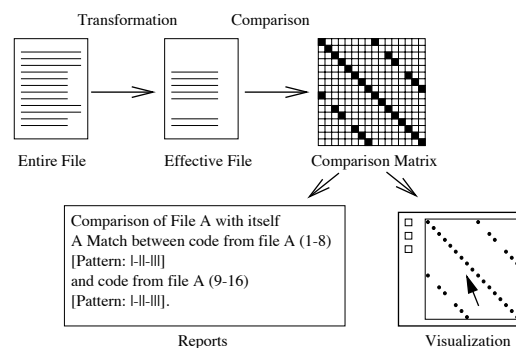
Transformation

Comparison

Entire File

Effective File

Comparison Matrix

Comparison of File A with itself
A Match between code from file A (1-8)
[Pattern: l-ll-lll]
and code from file A (9-16)
[Pattern: l-ll-lll].

Reports

Visualization